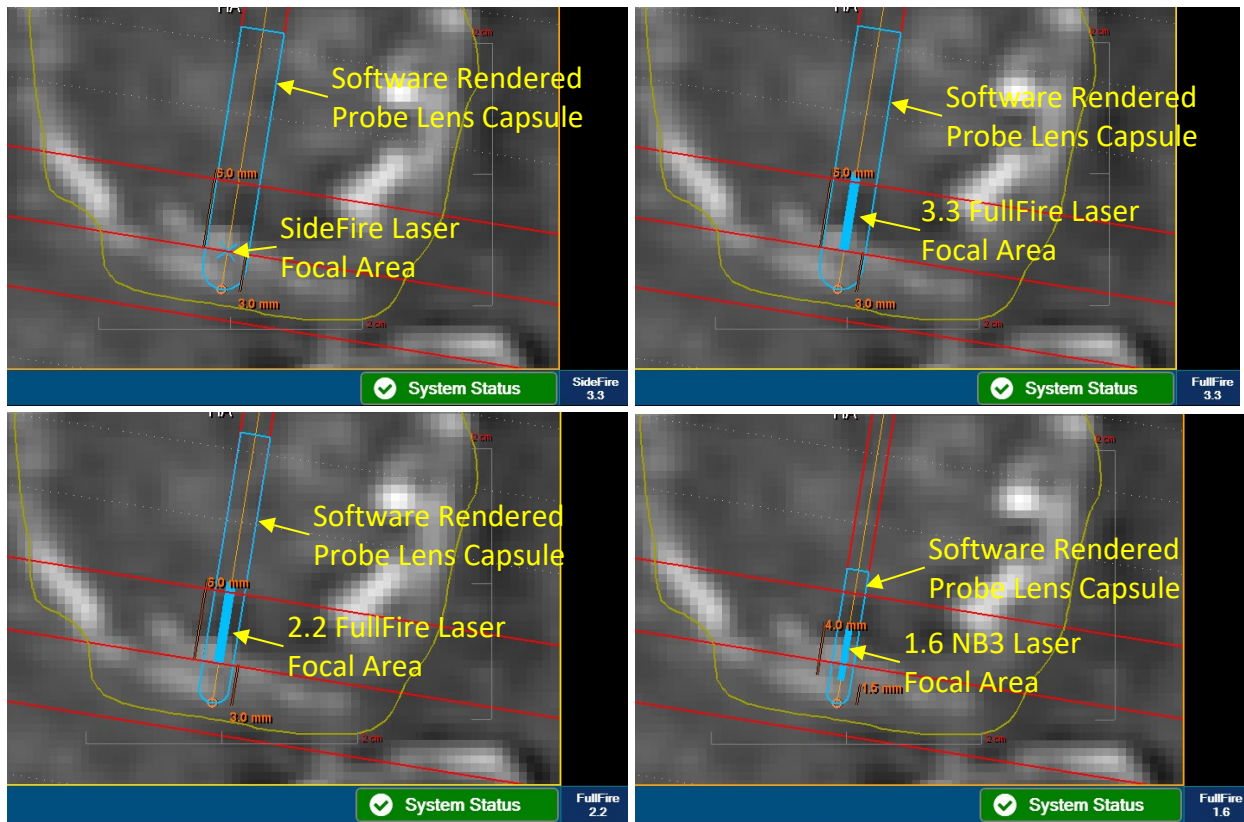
HA

2 cm

Software Rendered Probe Lens Capsule

5.0 mm

SideFire Laser Focal Area

3.0 mm

2 cm

System Status

SideFire 3.3

HA

2 cm

Software Rendered Probe Lens Capsule

5.0 mm

3.3 FullFire Laser Focal Area

3.0 mm

2 cm

System Status

FullFire 3.3

HA

2 cm

Software Rendered Probe Lens Capsule

5.0 mm

2.2 FullFire Laser Focal Area

3.0 mm

2 cm

System Status

FullFire 2.2

HA

2 cm

Software Rendered Probe Lens Capsule

4.0 mm

1.6 NB3 Laser Focal Area

1.5 mm

2 cm

System Status

FullFire 1.6